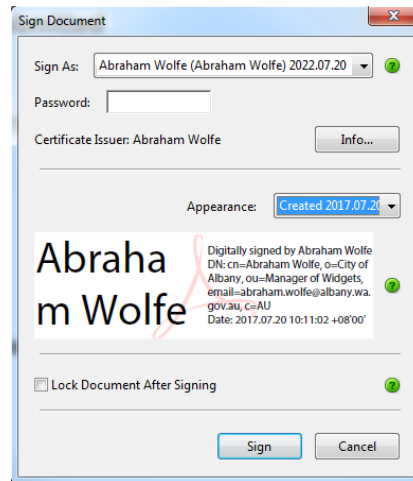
Sign Document

Sign As: Abraham Wolfe (Abraham Wolfe) 2022.07.20

Password:

Certificate Issuer: Abraham Wolfe

Info...

Appearance: Created 2017.07.2

Abraha
m Wolfe

Digitally signed by Abraham Wolfe
DN: cn=Abraham Wolfe, o=City of Albany, ou=Manager of Widgets, email=abraham.wolfe@albany.wa.gov.au, c=AU
Date: 2017.07.20 10:11:02 +08'00'

Lock Document After Signing

Sign

Cancel